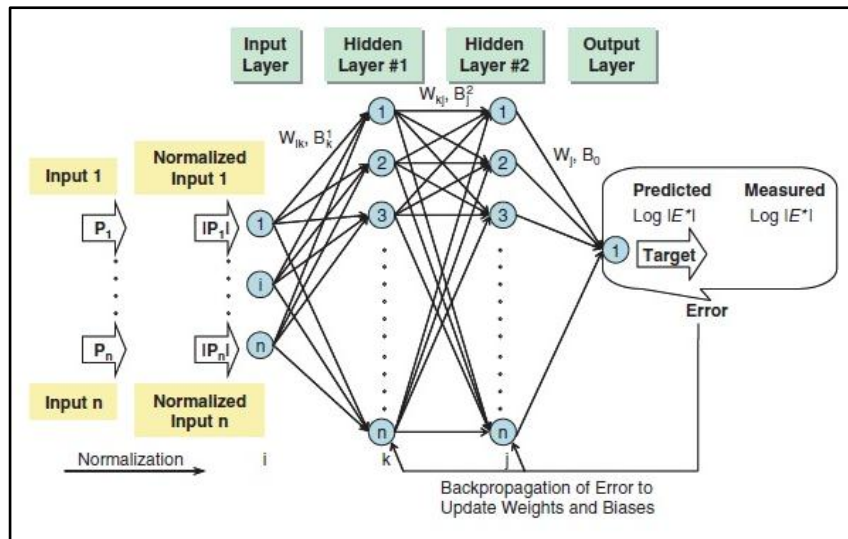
Input Layer

Hidden Layer #1

Hidden Layer #2

Output Layer

$W_{kj}$, $B_j^2$

$W_{ik}$, $B_k^1$

$W_j$, $B_0$

Input 1

Normalized Input 1

$P_1$

$IP_1I$

1

i

n

1

2

3

n

1

2

3

n

1

Predicted

Log $|E^*|$

Measured

Log $|E^*|$

Target

Error

$P_n$

$IP_nI$

Input n

Normalized Input n

Normalization

i

k

j

Backpropagation of Error to Update Weights and Biases